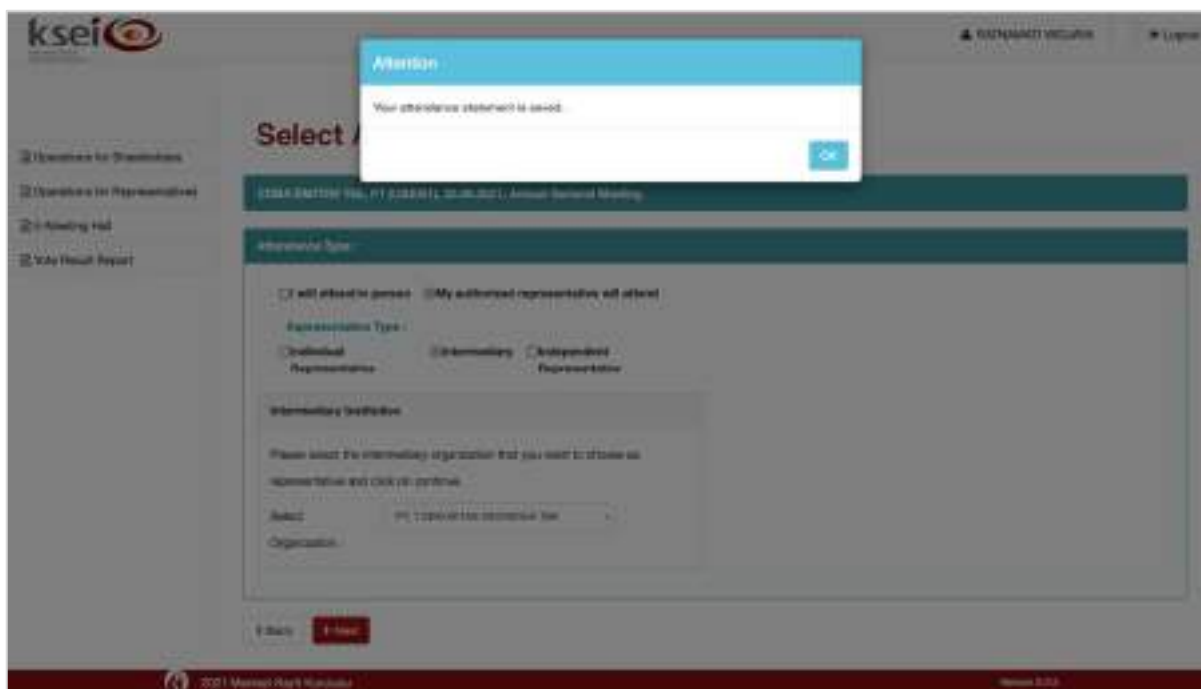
ksei

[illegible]

Logout

Attention

Your attendance statement is saved.

OK

Select A

Operations for Shareholders

Operations for Representatives

E-Meeting Hall

Vote Result Report

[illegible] Annual General Meeting

Attendance Type :

I will attend in person   My authorized representative will attend

Representation Type :

Individual Representative   Intermediary   Independent Representative

Intermediary Institution

Please select the intermediary organization that you want to choose as representative and click on continue.

Select Organization

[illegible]

Back   Next

2021 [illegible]

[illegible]